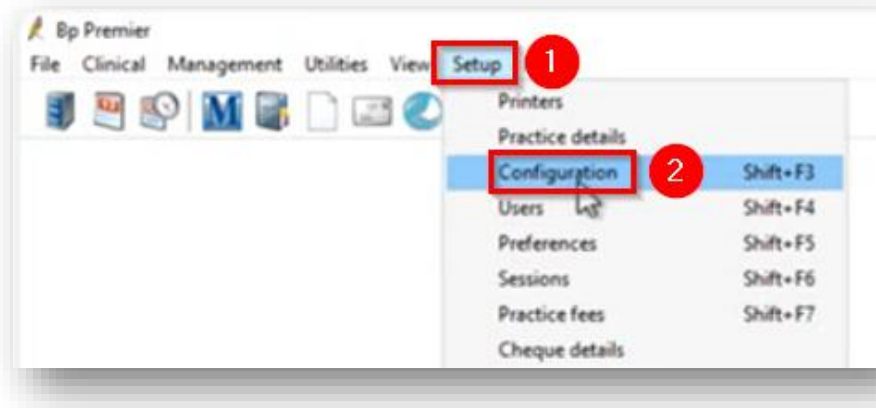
Bp Premier
File Clinical Management Utilities View Setup 1
M
Printers
Practice details
Configuration 2 Shift+F3
Users Shift+F4
Preferences Shift+F5
Sessions Shift+F6
Practice fees Shift+F7
Cheque details